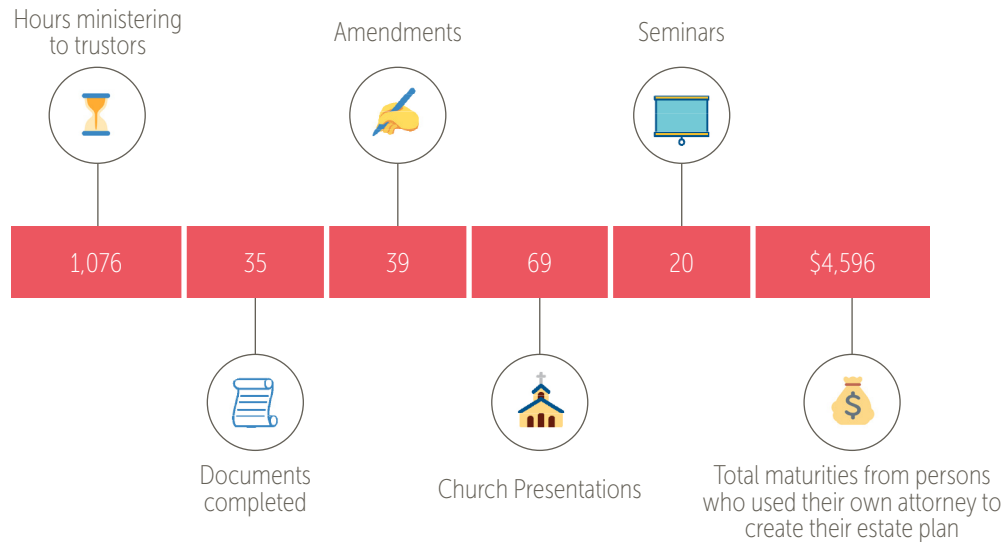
Hours ministering to trustors

Amendments

Seminars

1,076

35

39

69

20

$4,596

Documents completed

Church Presentations

Total maturities from persons who used their own attorney to create their estate plan